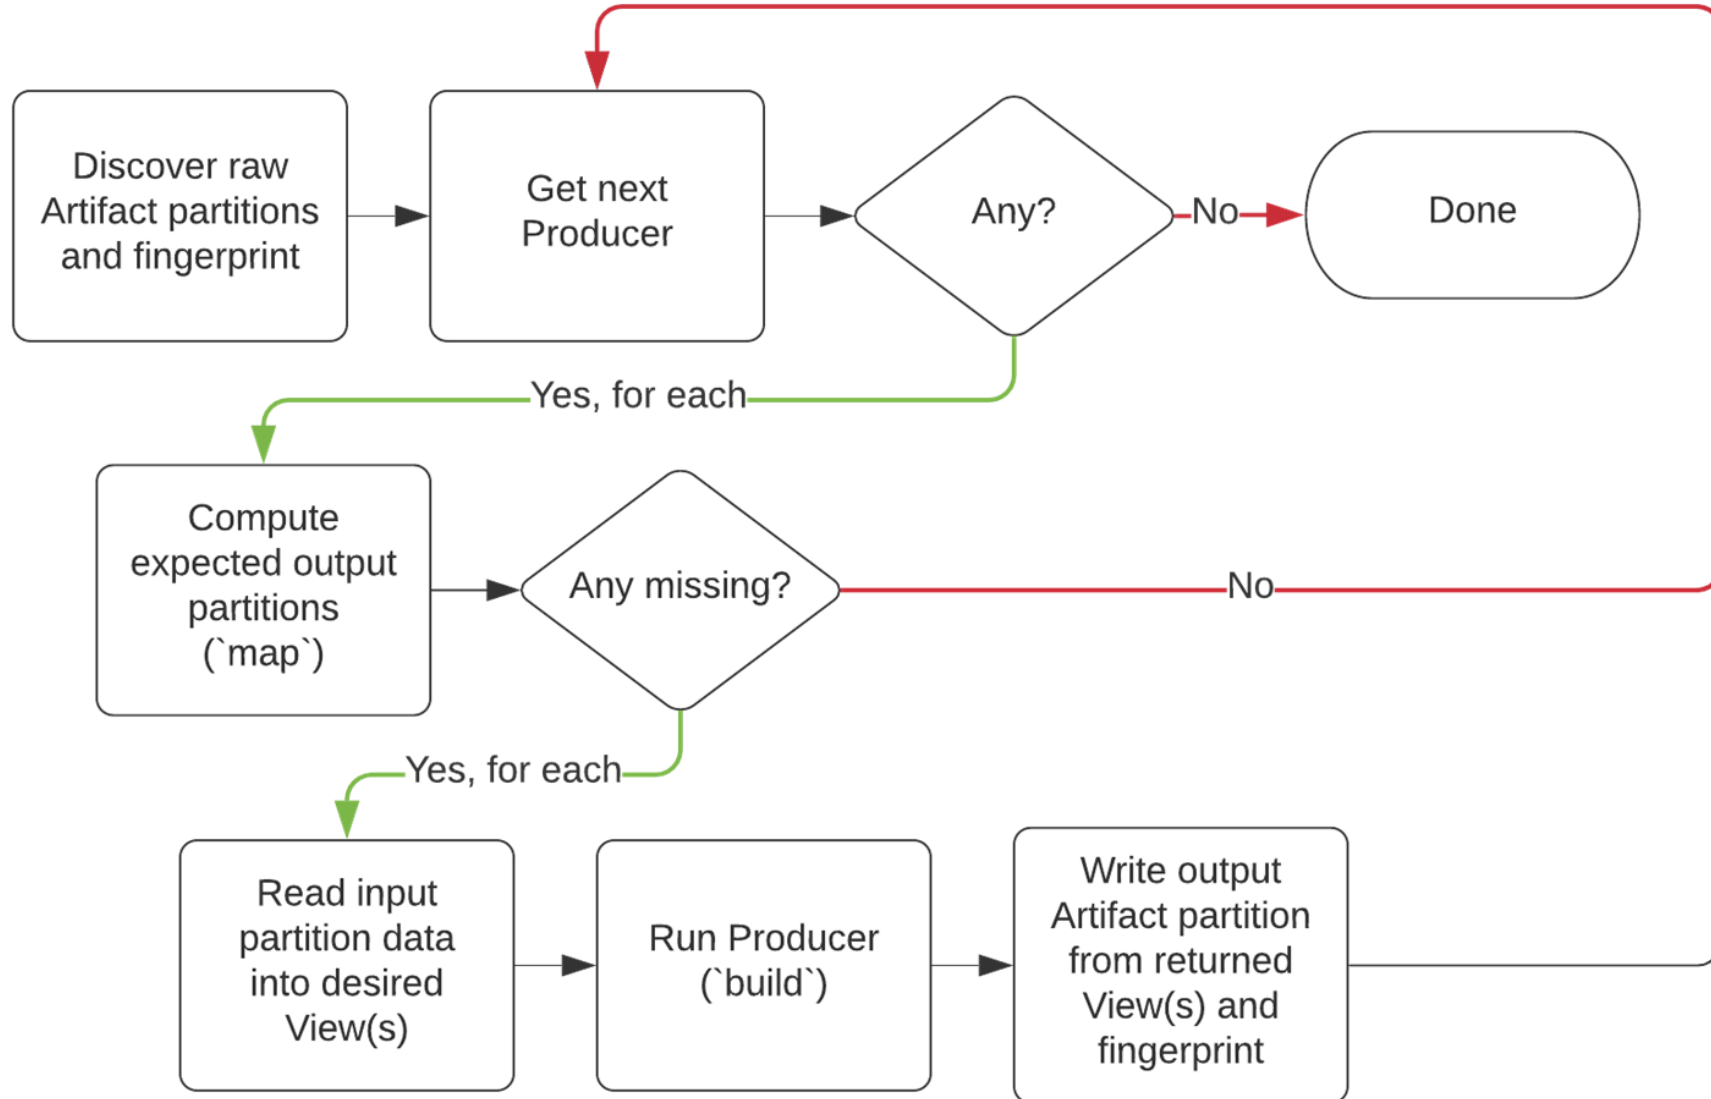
Discover raw Artifact partitions and fingerprint

Get next Producer

Any?

No

Done

Yes, for each

Compute expected output partitions (`map`)

Any missing?

No

Yes, for each

Read input partition data into desired View(s)

Run Producer (`build`)

Write output Artifact partition from returned View(s) and fingerprint